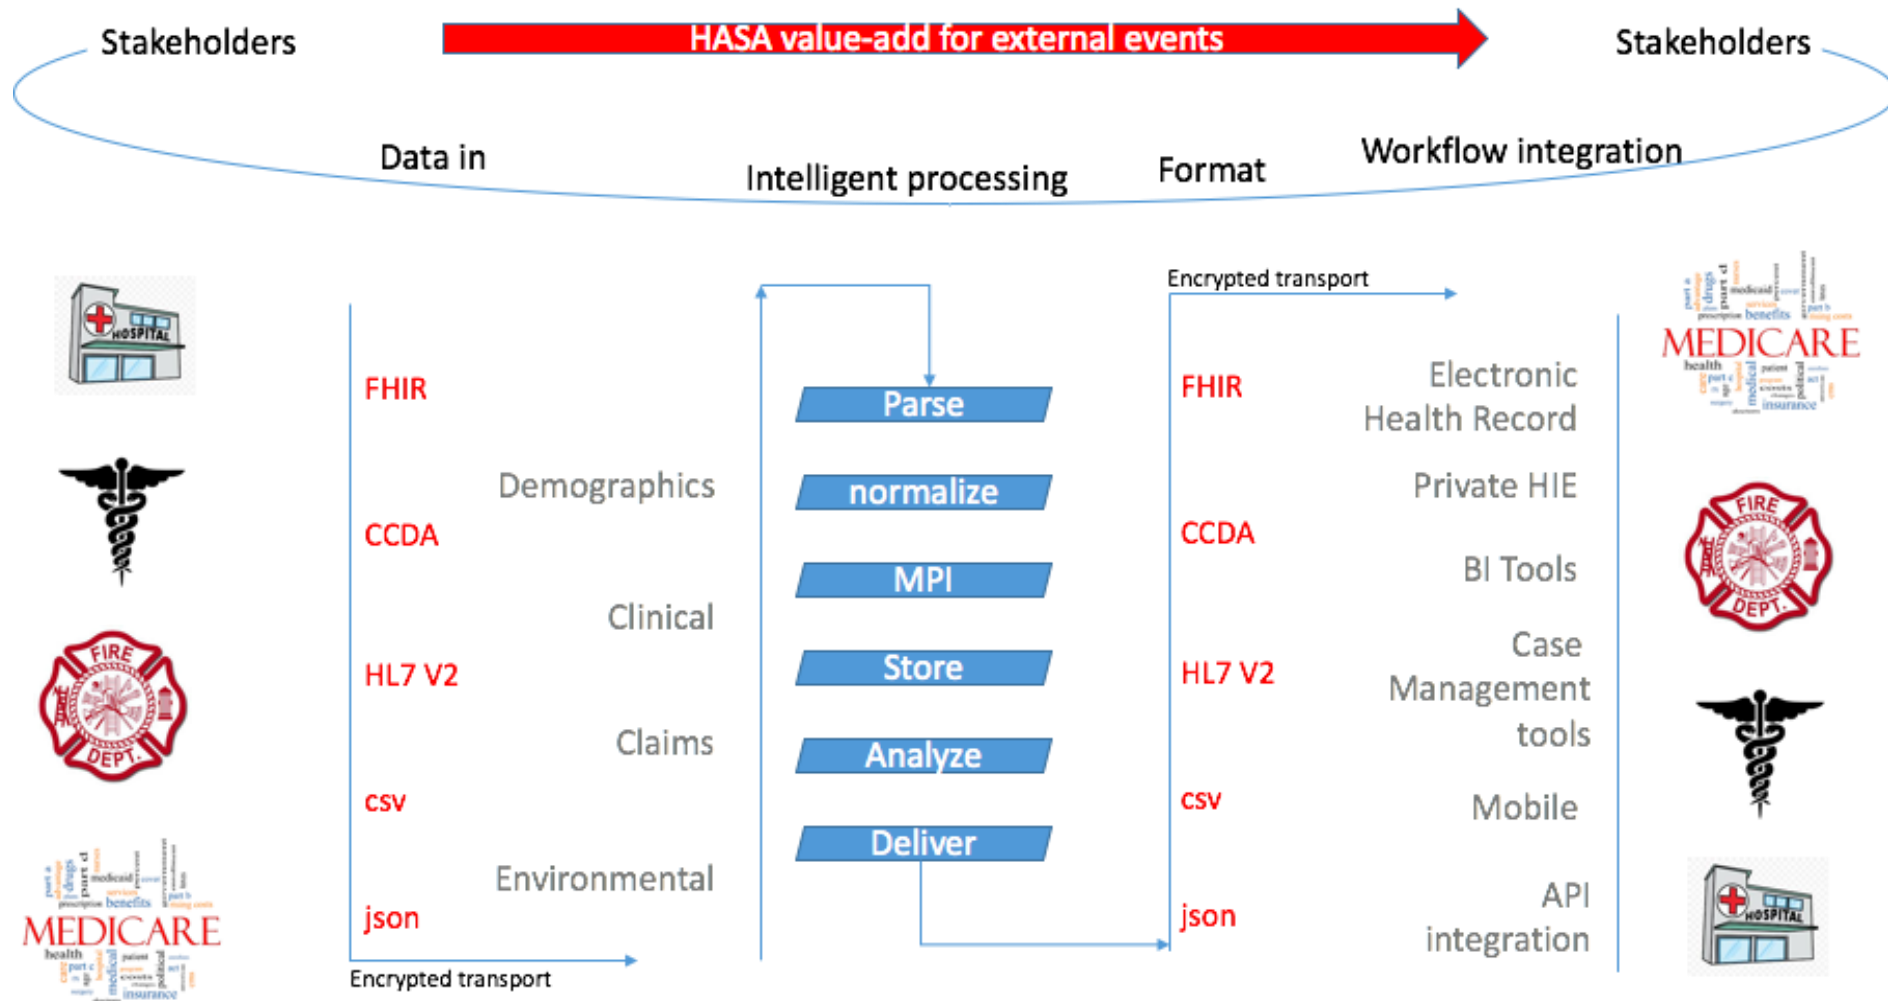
Stakeholders

HASA value-add for external events

Stakeholders

Data in

Intelligent processing

Format

Workflow integration

HOSPITAL

FHIR

Demographics

CCDA

Clinical

HL7 V2

Claims

csv

Environmental

json

Encrypted transport

FIRE DEPT.

MEDICARE

Parse

normalize

MPI

Store

Analyze

Deliver

Encrypted transport

FHIR

CCDA

HL7 V2

csv

json

Electronic Health Record

Private HIE

BI Tools

Case Management tools

Mobile

API integration

MEDICARE

FIRE DEPT.

HOSPITAL